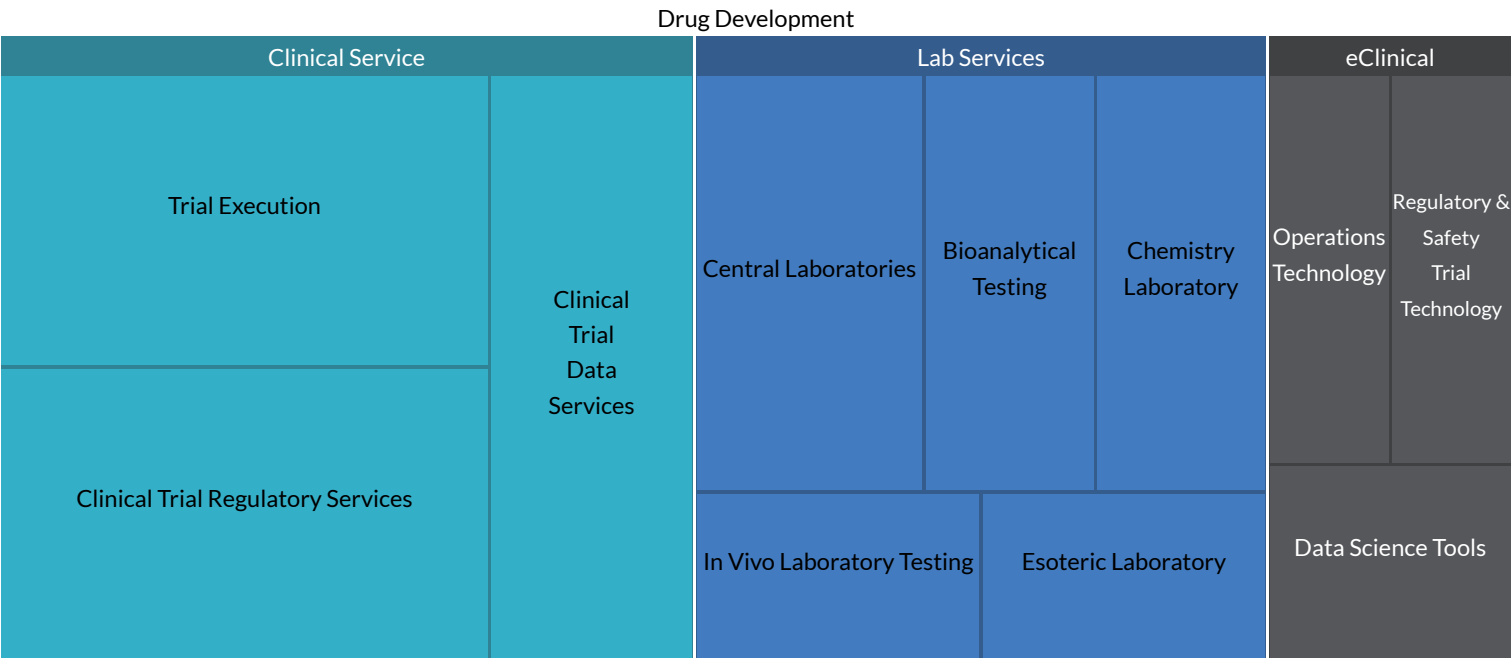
Drug Development

Clinical Service

Trial Execution

Clinical Trial Regulatory Services

Clinical Trial Data Services

Lab Services

Central Laboratories

Bioanalytical Testing

Chemistry Laboratory

In Vivo Laboratory Testing

Esoteric Laboratory

eClinical

Operations Technology

Regulatory & Safety Trial Technology

Data Science Tools